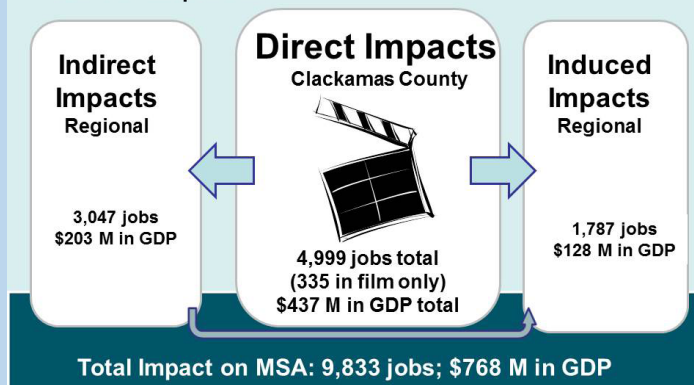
Indirect Impacts
Regional

3,047 jobs
$203 M in GDP

Direct Impacts
Clackamas County

4,999 jobs total
(335 in film only)
$437 M in GDP total

Induced Impacts
Regional

1,787 jobs
$128 M in GDP

Total Impact on MSA: 9,833 jobs; $768 M in GDP